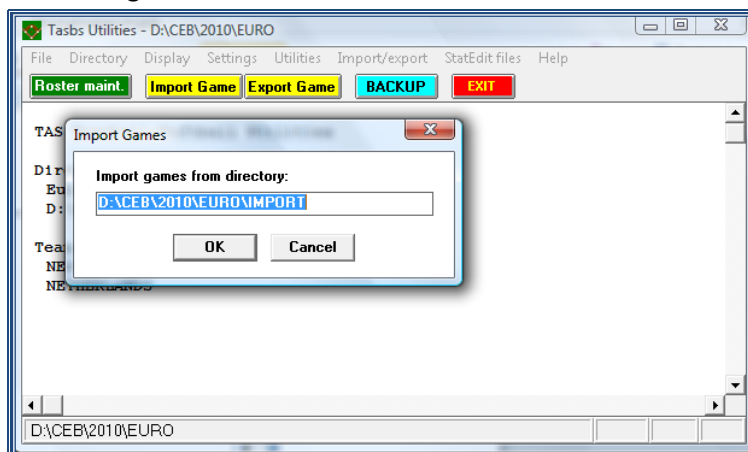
Tasbs Utilities - D:\CEB\2010\EURO

File Directory Display Settings Utilities Import/export StatEdit files Help

Roster maint. Import Game Export Game BACKUP EXIT

TAS

Dir
Eu
D:

Tea
NE
NETHERLANDS

Import Games

Import games from directory:

D:\CEB\2010\EURO\IMPORT

OK Cancel

D:\CEB\2010\EURO